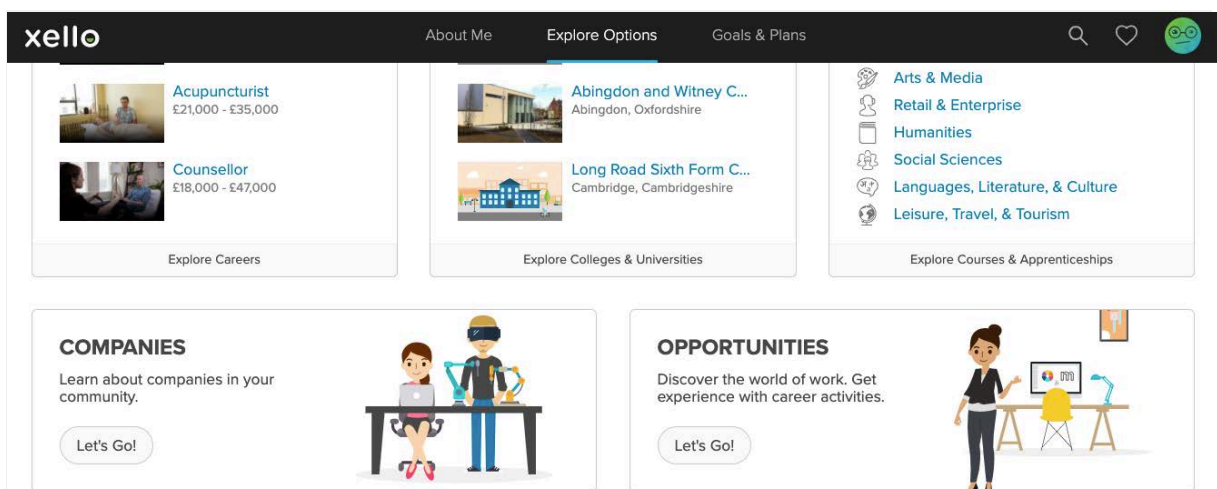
xello

About Me
Explore Options
Goals & Plans

Acupuncturist
£21,000 - £35,000

Counsellor
£18,000 - £47,000

Explore Careers

Abingdon and Witney C...
Abingdon, Oxfordshire

Long Road Sixth Form C...
Cambridge, Cambridgeshire

Explore Colleges & Universities

Arts & Media
Retail & Enterprise
Humanities
Social Sciences
Languages, Literature, & Culture
Leisure, Travel, & Tourism

Explore Courses & Apprenticeships

COMPANIES
Learn about companies in your community.
Let's Go!

OPPORTUNITIES
Discover the world of work. Get experience with career activities.
Let's Go!